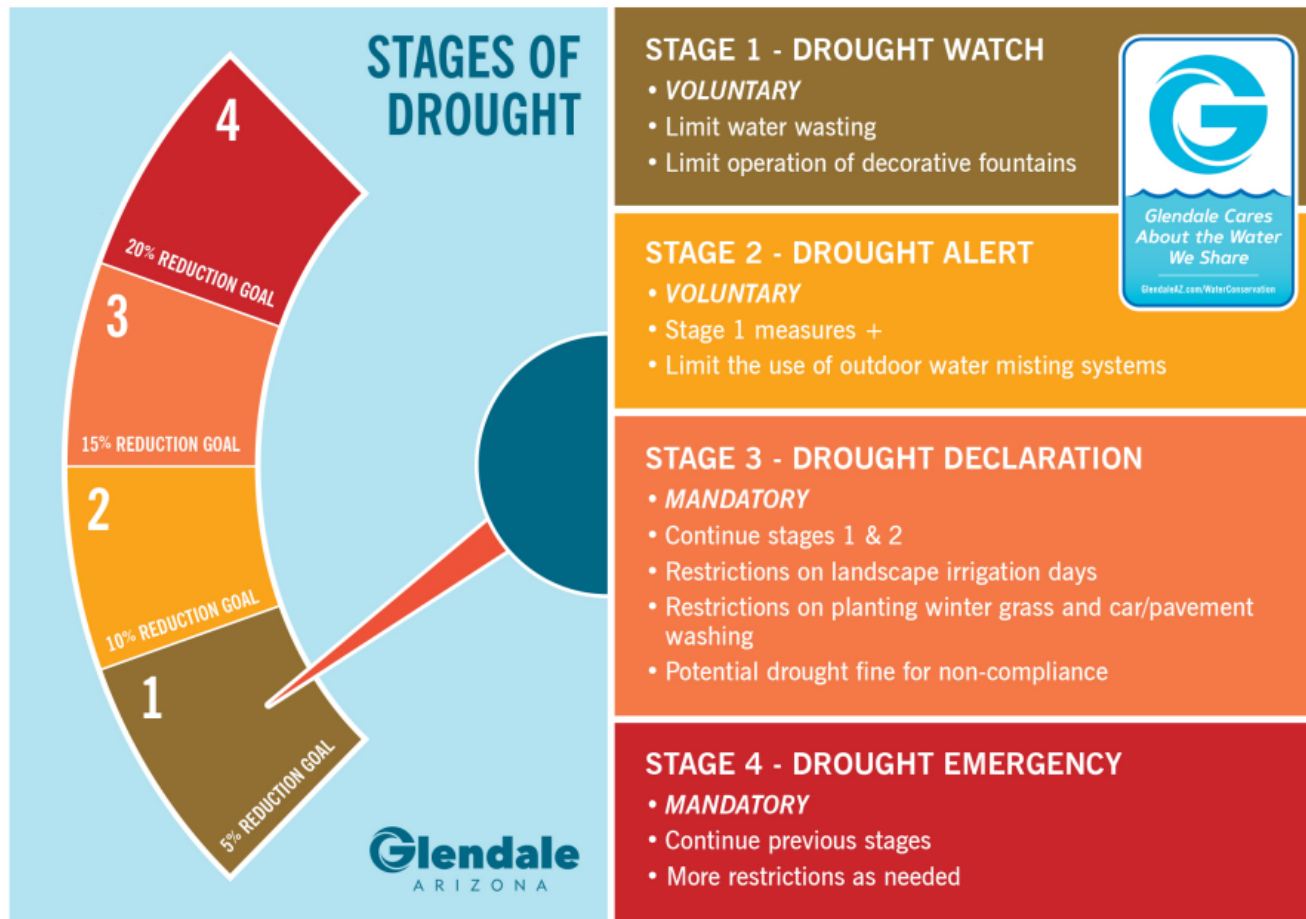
STAGES OF DROUGHT

4

20% REDUCTION GOAL

3

15% REDUCTION GOAL

2

10% REDUCTION GOAL

1

5% REDUCTION GOAL

Glendale
ARIZONA

STAGE 1 - DROUGHT WATCH
• VOLUNTARY
• Limit water wasting
• Limit operation of decorative fountains

Glendale Cares About the Water We Share
GlendaleAZ.com/WaterConservation

STAGE 2 - DROUGHT ALERT
• VOLUNTARY
• Stage 1 measures +
• Limit the use of outdoor water misting systems

STAGE 3 - DROUGHT DECLARATION
• MANDATORY
• Continue stages 1 & 2
• Restrictions on landscape irrigation days
• Restrictions on planting winter grass and car/pavement washing
• Potential drought fine for non-compliance

STAGE 4 - DROUGHT EMERGENCY
• MANDATORY
• Continue previous stages
• More restrictions as needed